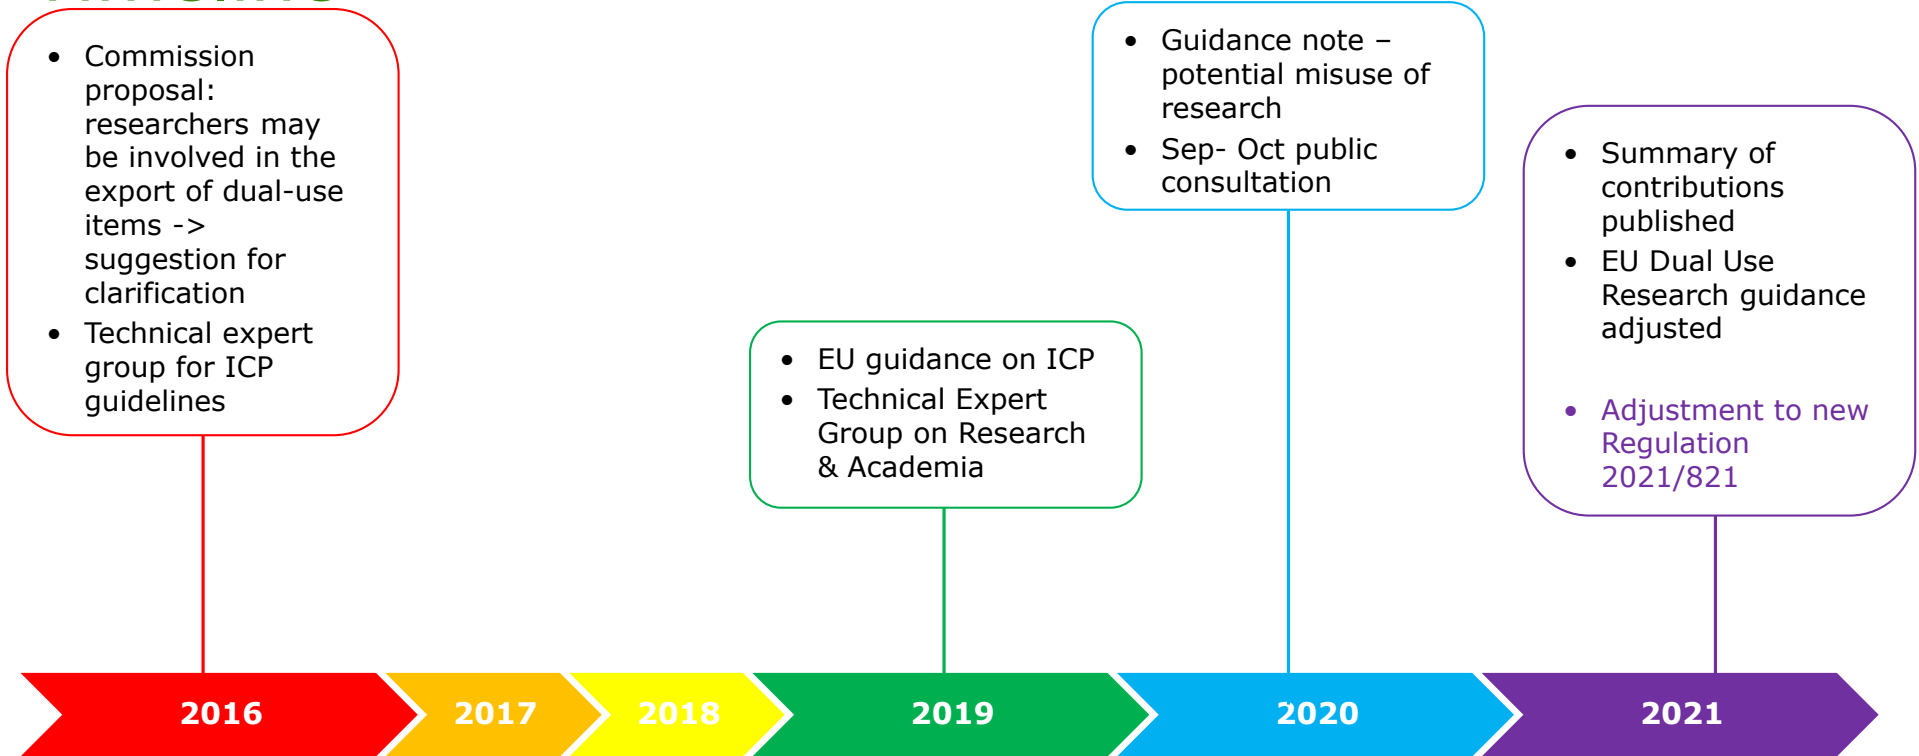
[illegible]

- Commission proposal: researchers may be involved in the export of dual-use items -> suggestion for clarification
- Technical expert group for ICP guidelines

- EU guidance on ICP
- Technical Expert Group on Research & Academia

- Guidance note – potential misuse of research
- Sep- Oct public consultation

- Summary of contributions published
- EU Dual Use Research guidance adjusted

- Adjustment to new Regulation 2021/821

2016 2017 2018 2019 2020 2021